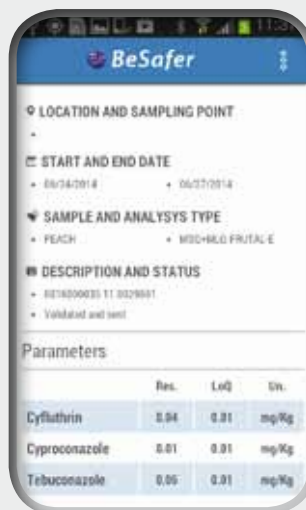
BeSafer

LOCATION AND SAMPLING POINT

-

START AND END DATE

- 06/24/2014 - 06/27/2014

SAMPLE AND ANALYSYS TYPE

- PEACH - MSCHRLO FRUTAL E

DESCRIPTION AND STATUS

- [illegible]
- Validated and sent

Parameters

| | Res. | LoQ | Un. |
|---|---|---|---|
| Cyfluthrin | 0.04 | 0.01 | mg/Kg |
| Cyproconazole | 0.01 | 0.01 | mg/Kg |
| Tebuconazole | 0.06 | 0.01 | mg/Kg |